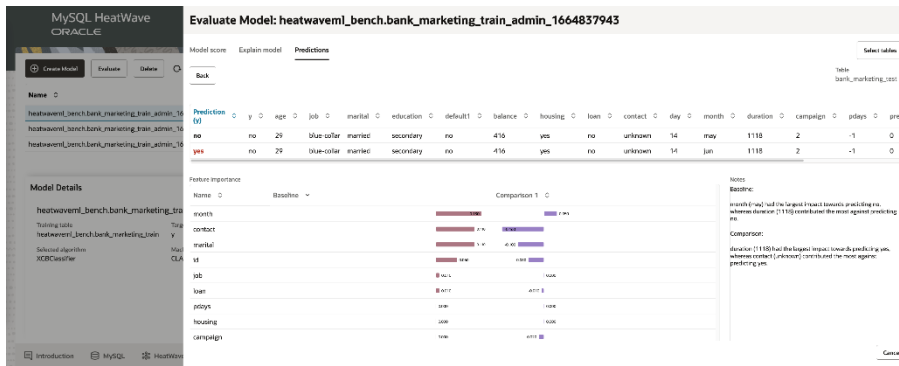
MySQL HeatWave
ORACLE

Create Model
Evaluate
Delete

Name

heatwaveml_bench.bank_marketing_train_admin_16
heatwaveml_bench.bank_marketing_train_admin_16
heatwaveml_bench.bank_marketing_train_admin_16

Model Details

heatwaveml_bench.bank_marketing_tra

Training table
heatwaveml_bench.bank_marketing_train

Targ
y

Selected algorithm
XGBClassifier

Mac
CLA

Introduction
MySQL
HeatWave

Evaluate Model: heatwaveml_bench.bank_marketing_train_admin_1664837943

Model score
Explain model
Predictions

Select tables

Back

Table
bank_marketing_test

| Prediction (y) | y | age | job | marital | education | default1 | balance | housing | loan | contact | day | month | duration | campaign | pdays | pre |
|---|---|---|---|---|---|---|---|---|---|---|---|---|---|---|---|---|
| no | no | 29 | blue-collar | married | secondary | no | 416 | yes | no | unknown | 14 | may | 1118 | 2 | -1 | 0 |
| yes | no | 29 | blue-collar | married | secondary | no | 416 | yes | no | unknown | 14 | jun | 1118 | 2 | -1 | 0 |

Feature importance

| Name | Baseline | Comparison 1 |
|---|---|---|
| month | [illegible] | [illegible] |
| contact | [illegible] | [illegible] |
| marital | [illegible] | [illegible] |
| id | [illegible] | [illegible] |
| job | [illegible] | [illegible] |
| loan | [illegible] | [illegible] |
| pdays | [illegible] | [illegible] |
| housing | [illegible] | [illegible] |
| campaign | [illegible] | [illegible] |

Notes
Baseline:

month (may) had the largest impact towards predicting no, whereas duration (1118) contributed the most against predicting no.

Comparison:

duration (1118) had the largest impact towards predicting yes, whereas contact (unknown) contributed the most against predicting yes.

Canc